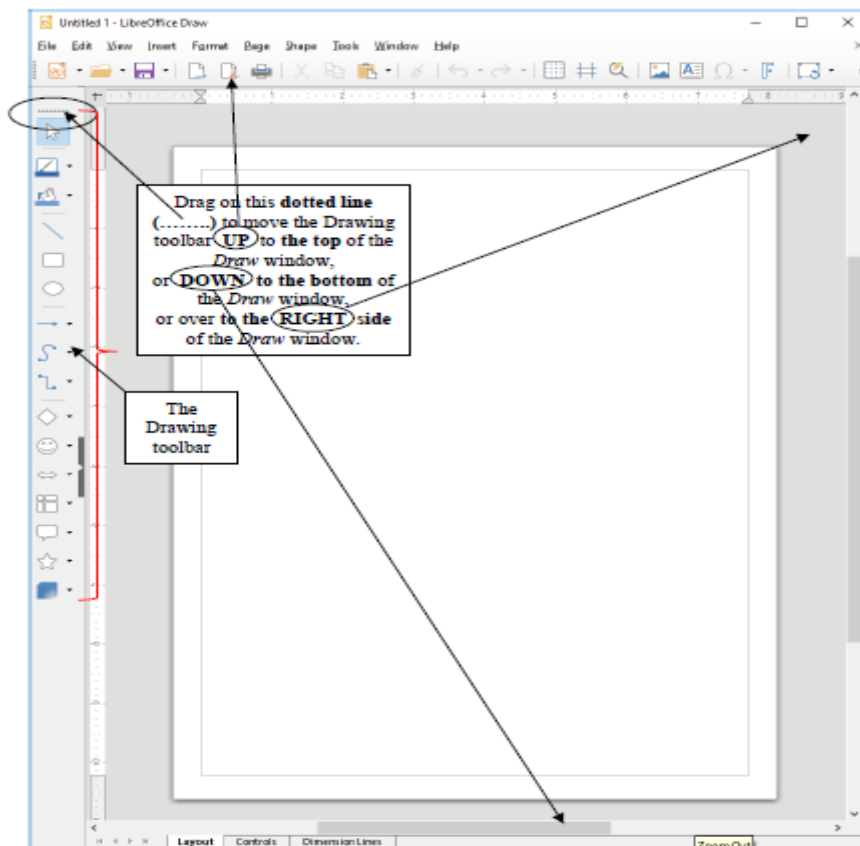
Untitled 1 - LibreOffice Draw

File Edit View Insert Format Page Shape Tools Window Help

Drag on this **dotted line** (……..) to move the Drawing toolbar **UP** to **the top** of the *Draw* window, or **DOWN to the bottom** of the *Draw* window, or over to **the RIGHT side** of the *Draw* window.

The Drawing toolbar

Layout Controls Dimension Lines

Zoom Out